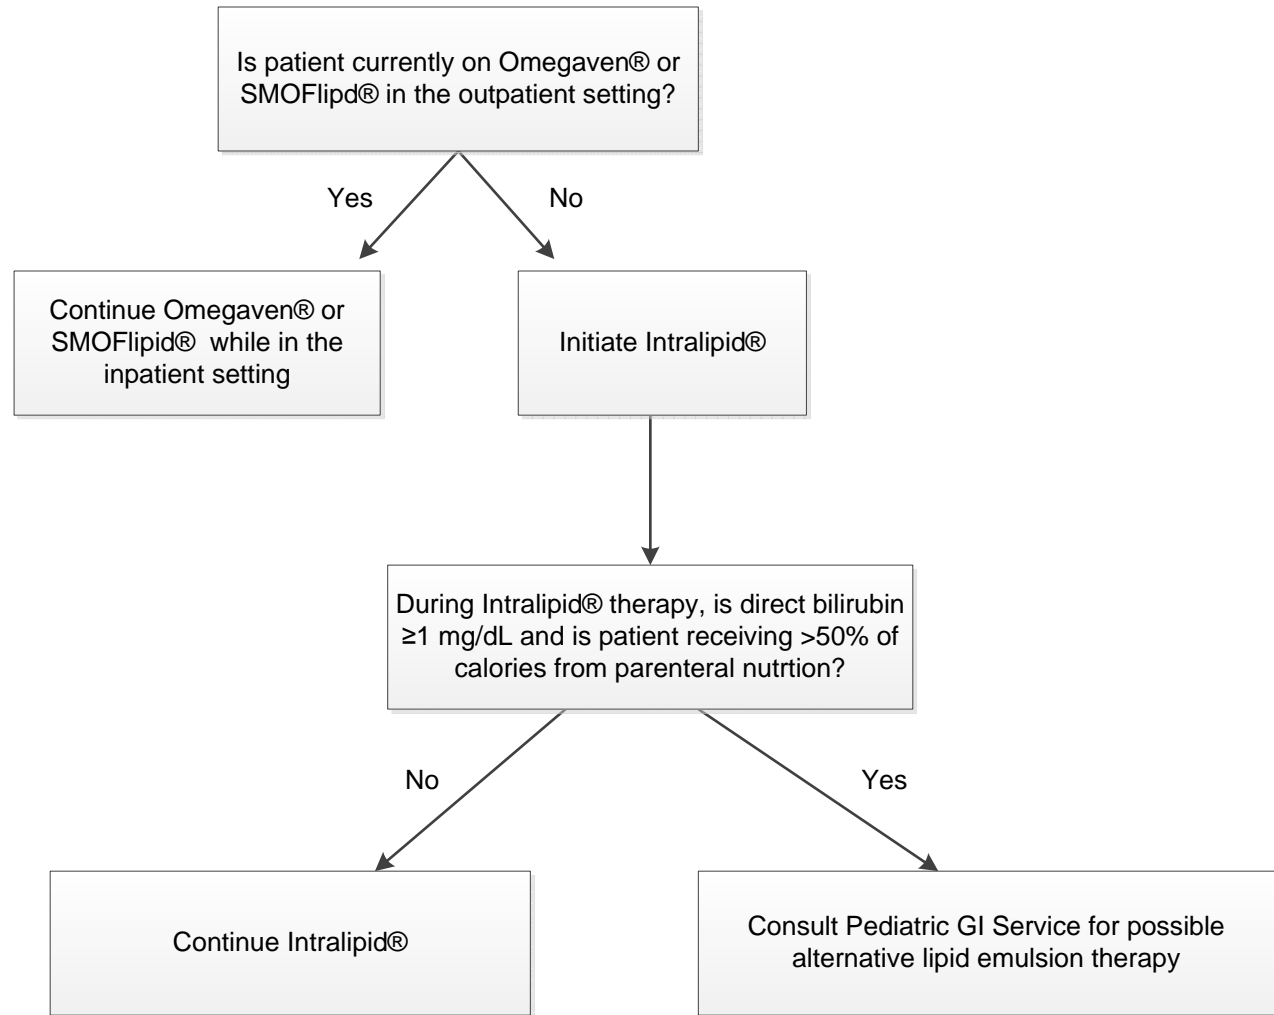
Is patient currently on Omegaven® or SMOFlipd® in the outpatient setting?

Yes

No

Continue Omegaven® or SMOFlipid® while in the inpatient setting

Initiate Intralipid®

During Intralipid® therapy, is direct bilirubin ≥1 mg/dL and is patient receiving >50% of calories from parenteral nutrtion?

No

Yes

Continue Intralipid®

Consult Pediatric GI Service for possible alternative lipid emulsion therapy